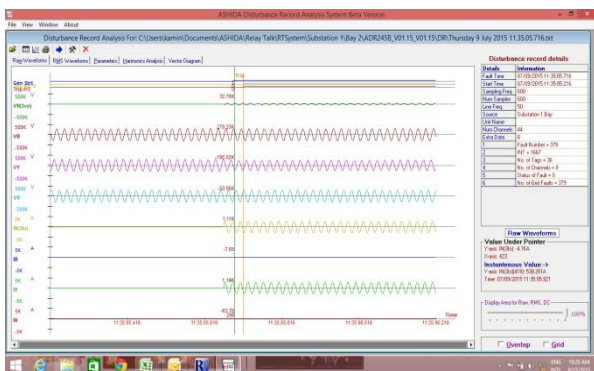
ASHIDA Disturbance Record Analysis System Beta Version

File View Window About

Disturbance Record Analysis For: C:\Users\kamini\Documents\ASHIDA\Relay Talk\RTSystem\Substation 1\Bay 2\ADR245B_V01.15_V01.15\DR\Thursday 9 July 2015 11.35.05.716.txt

Raw Waveforms | RMS Waveforms | Parameters | Harmonics Analysis | Vector Diagram

Gen Strt
Trip (N)
500K V
VN(3vo)
-500K
500K V
VR
-500K
500K V
VB
-500K
500K V
VR
-500K
5K A
IN(3Io)
-5K
5K A
IY
-5K
5K A
IB
-5K
5K A
IR
-5K

Trig
32.76K
270.21K
-182.02K
-50.56K
1.11K
-7.03
1.19K
-65.28

11:35:05.416 | 11:35:05.616 | 11:35:05.816 | 11:35:06.016 | 11:35:06.216
Time

Disturbance record details

| Details | Information |
|---|---|
| Fault Time | 07/09/2015 11:35:05.716 |
| Start Time | 07/09/2015 11:35:05.216 |
| Sampling Freq. | 600 |
| Num Samples | 600 |
| Line Freq. | 50 |
| Source | Substation 1 Bay |
| Unit Name | |
| Num Channels | 44 |
| Extra Data | 6 |
| 1 | Fault Number = 379 |
| 2 | INT = 1667 |
| 3 | No. of Trigs = 36 |
| 4 | No. of Channels = 8 |
| 5 | Status of Fault = 0 |
| 6 | No. of Grid Faults = 379 |

Raw Waveforms

Value Under Pointer
Y-axis: IN(3Io): 4.1KA
X-axis: 423
Instantaneous Value ->
Y-axis: IN(3Io)[418]: 536.201A
Time: 07/09/2015 11:35:05.921

Display Area for Raw, RMS, DC
100%

Overlap Grid

ENG 10:20 AM